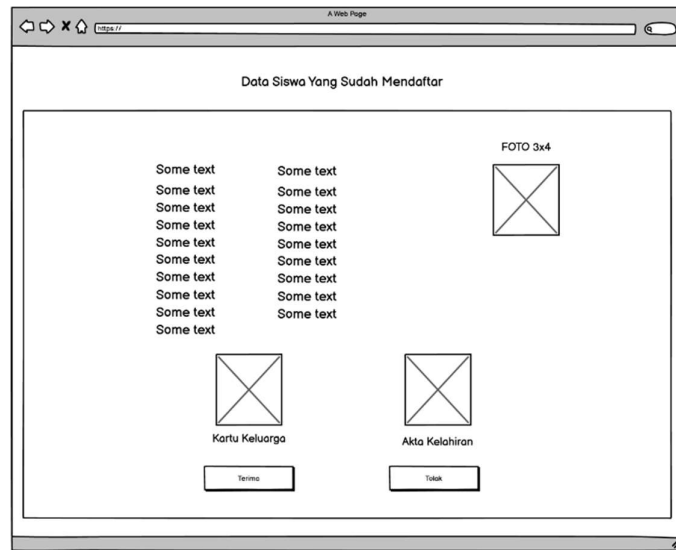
A Web Page

https://

Data Siswa Yang Sudah Mendaftar

Some text
Some text
Some text
Some text
Some text
Some text
Some text
Some text
Some text
Some text

Some text
Some text
Some text
Some text
Some text
Some text
Some text
Some text
Some text

FOTO 3x4

Kartu Keluarga

Akta Kelahiran

Terima

Tolak